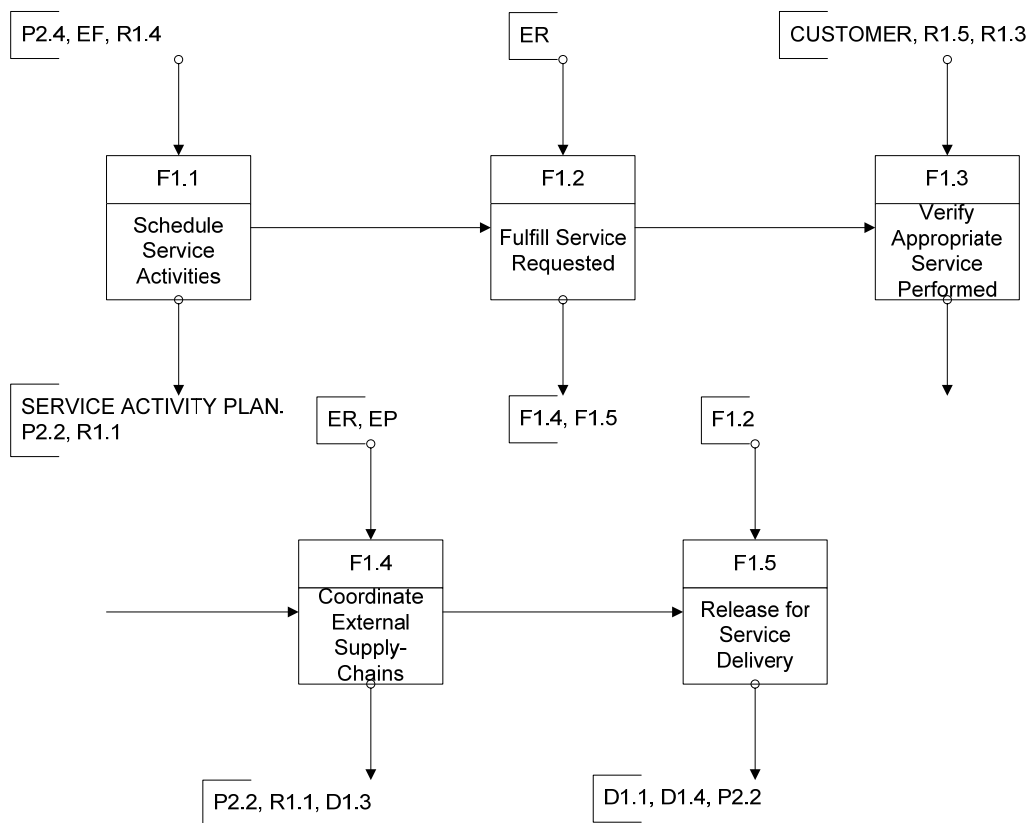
P2.4, EF, R1.4

ER

CUSTOMER, R1.5, R1.3

F1.1

Schedule Service Activities

F1.2

Fulfill Service Requested

F1.3

Verify Appropriate Service Performed

SERVICE ACTIVITY PLAN. P2.2, R1.1

ER, EP

F1.4, F1.5

F1.2

F1.4

Coordinate External Supply-Chains

F1.5

Release for Service Delivery

P2.2, R1.1, D1.3

D1.1, D1.4, P2.2